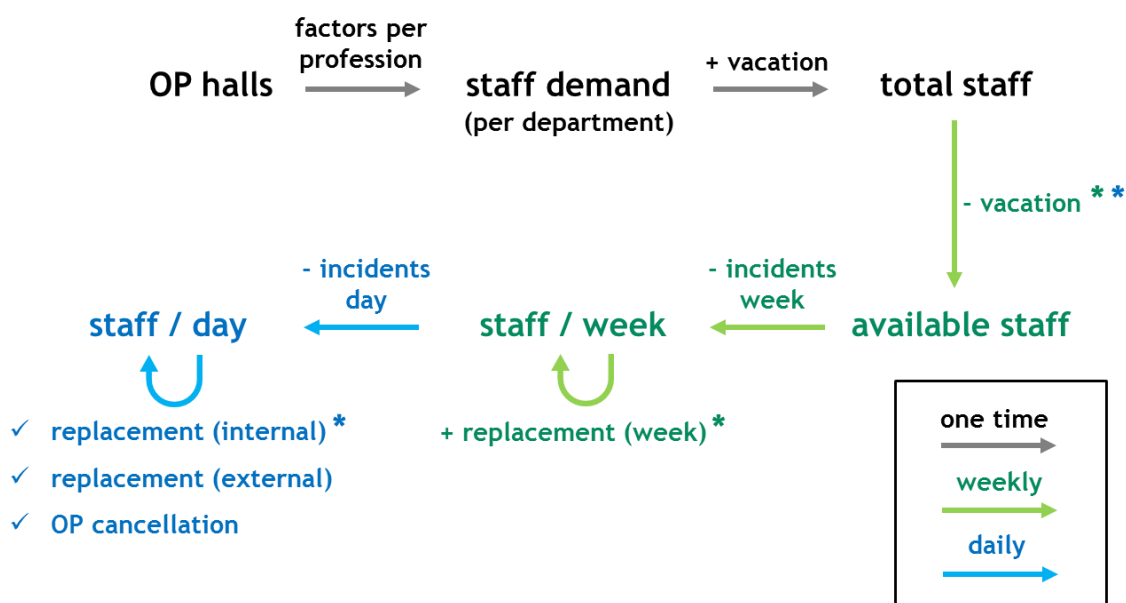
OP halls

factors per profession

staff demand
(per department)

+ vacation

total staff

- vacation **

available staff

- incidents week

staff / week

+ replacement (week) *

- incidents day

staff / day

✓ replacement (internal) *
✓ replacement (external)
✓ OP cancellation

one time
weekly
daily